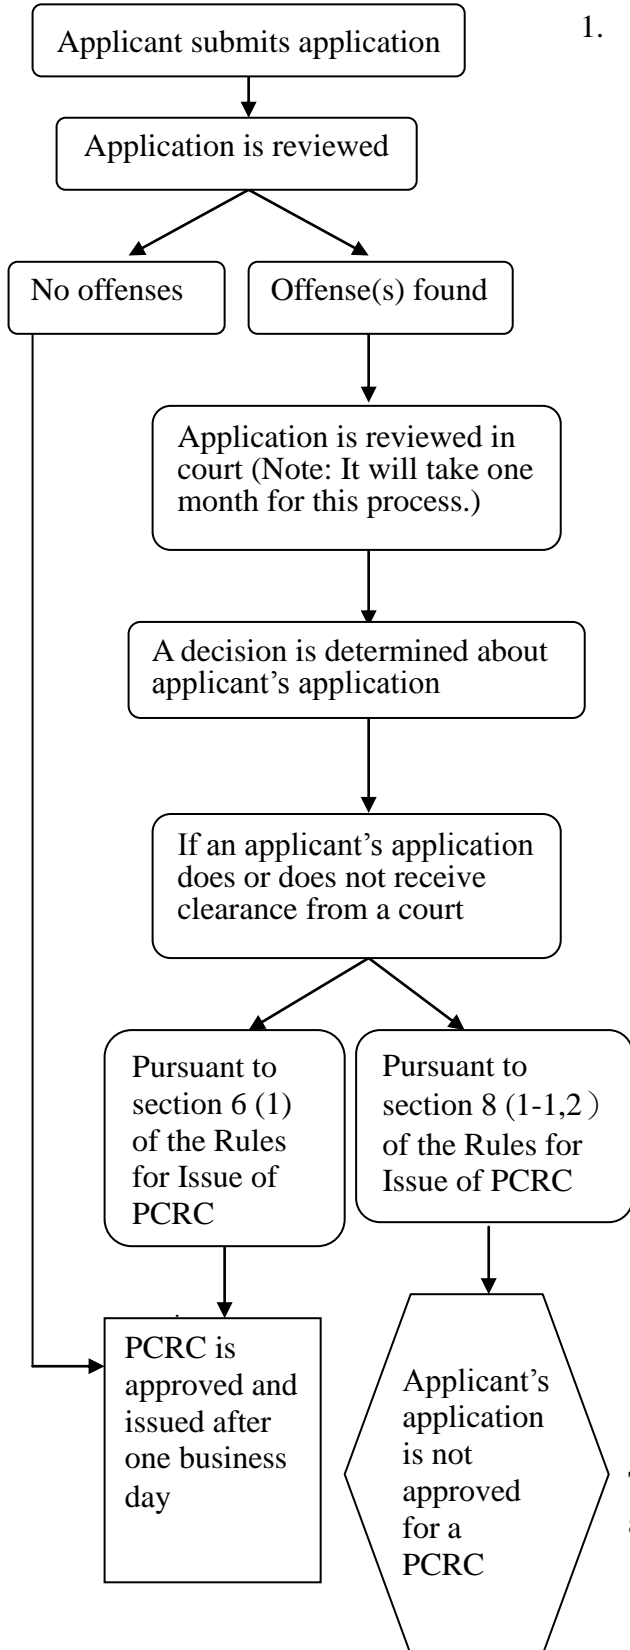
1.

Applicant submits application

Application is reviewed

No offenses

Offense(s) found

Application is reviewed in court (Note: It will take one month for this process.)

A decision is determined about applicant's application

If an applicant's application does or does not receive clearance from a court

Pursuant to section 6 (1) of the Rules for Issue of PCRC

Pursuant to section 8 (1-1,2) of the Rules for Issue of PCRC

PCRC is approved and issued after one business day

Applicant's application is not approved for a PCRC